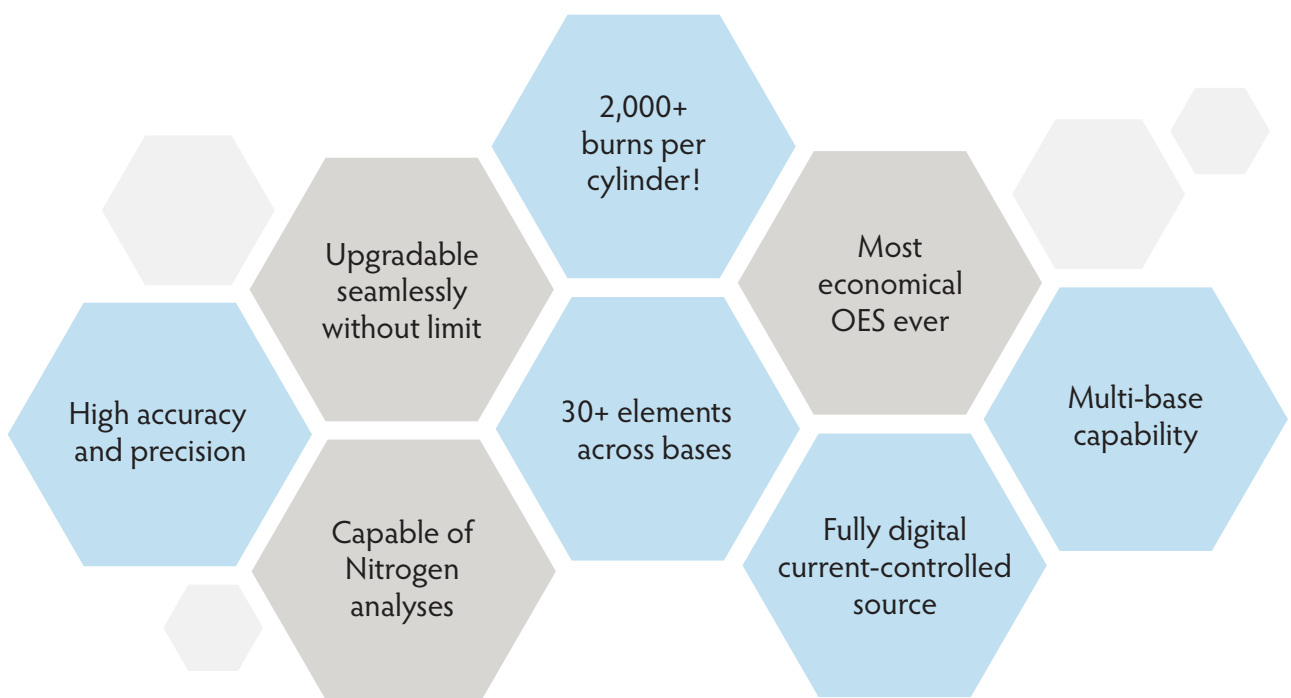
2,000+ burns per cylinder!

Upgradable seamlessly without limit

Most economical OES ever

High accuracy and precision

30+ elements across bases

Multi-base capability

Capable of Nitrogen analyses

Fully digital current-controlled source